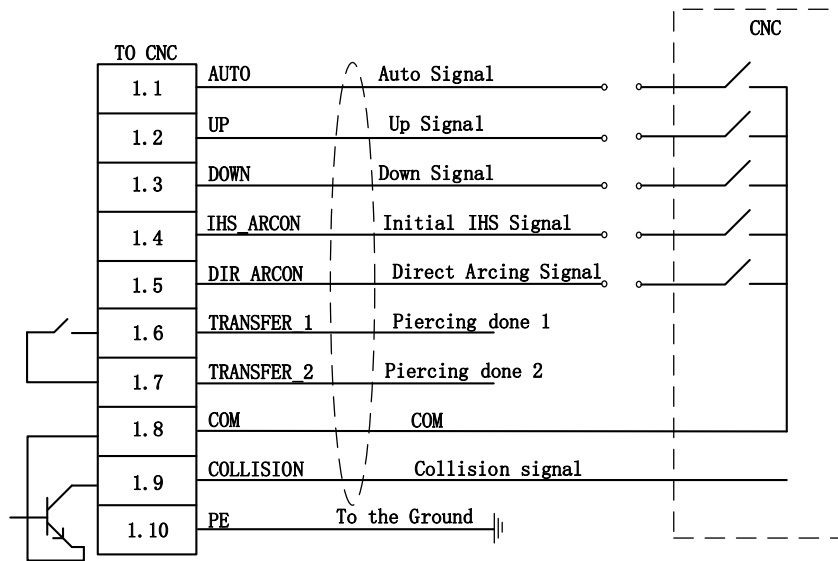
TO CNC

CNC

1.1 AUTO Auto Signal

1.2 UP Up Signal

1.3 DOWN Down Signal

1.4 IHS_ARCON Initial IHS Signal

1.5 DIR ARCON Direct Arcing Signal

1.6 TRANSFER_1 Piercing done 1

1.7 TRANSFER_2 Piercing done 2

1.8 COM COM

1.9 COLLISION Collision signal

1.10 PE To the Ground